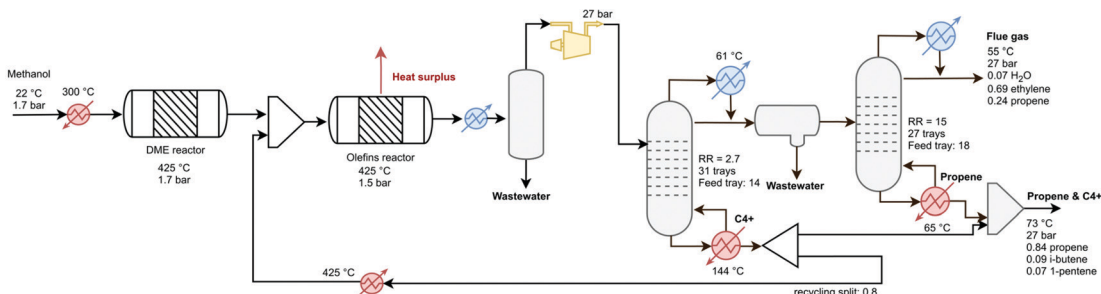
Methanol
22 °C
1.7 bar

300 °C

DME reactor
425 °C
1.7 bar

Heat surplus

Olefins reactor
425 °C
1.5 bar

Wastewater

27 bar

61 °C

RR = 2.7
31 trays
Feed tray: 14

Wastewater

C4+

144 °C

Flue gas
55 °C
27 bar
0.07 $H_2O$
0.69 ethylene
0.24 propene

RR = 15
27 trays
Feed tray: 18

Propene

Propene & C4+

65 °C

73 °C
27 bar
0.84 propene
0.09 i-butene
0.07 1-pentene

425 °C

recycling split: 0.8